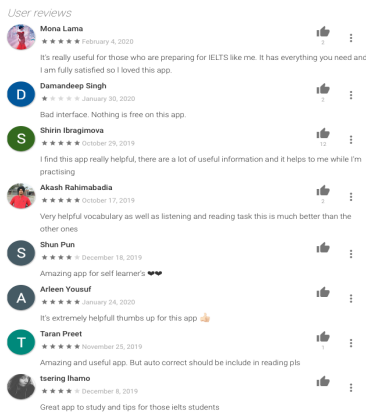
User reviews

Mona Lama
★★★★★ February 4, 2020
3
It's really useful for those who are preparing for IELTS like me. It has everything you need and I am fully satisfied so I loved this app.

D
Damandeep Singh
★★★★★ January 30, 2020
2
Bad interface. Nothing is free on this app.

S
Shirin Ibragimova
★★★★★ October 29, 2019
12
I find this app really helpful, there are a lot of useful information and it helps to me while I'm practising

Akash Rahimabadia
★★★★★ October 17, 2019
3
Very helpful vocabulary as well as listening and reading task this is much better than the other ones

S
Shun Pun
★★★★★ December 18, 2019
Amazing app for self learner's ❤❤

A
Arleen Yousuf
★★★★★ January 24, 2020
Its extremely helpfull thumbs up for this app 👍

T
Taran Preet
★★★★★ November 25, 2019
1
Amazing and useful app. But auto correct should be include in reading pls

Tsering lhamo
★★★★★ December 8, 2019
Great app to study and tips for those ielts students